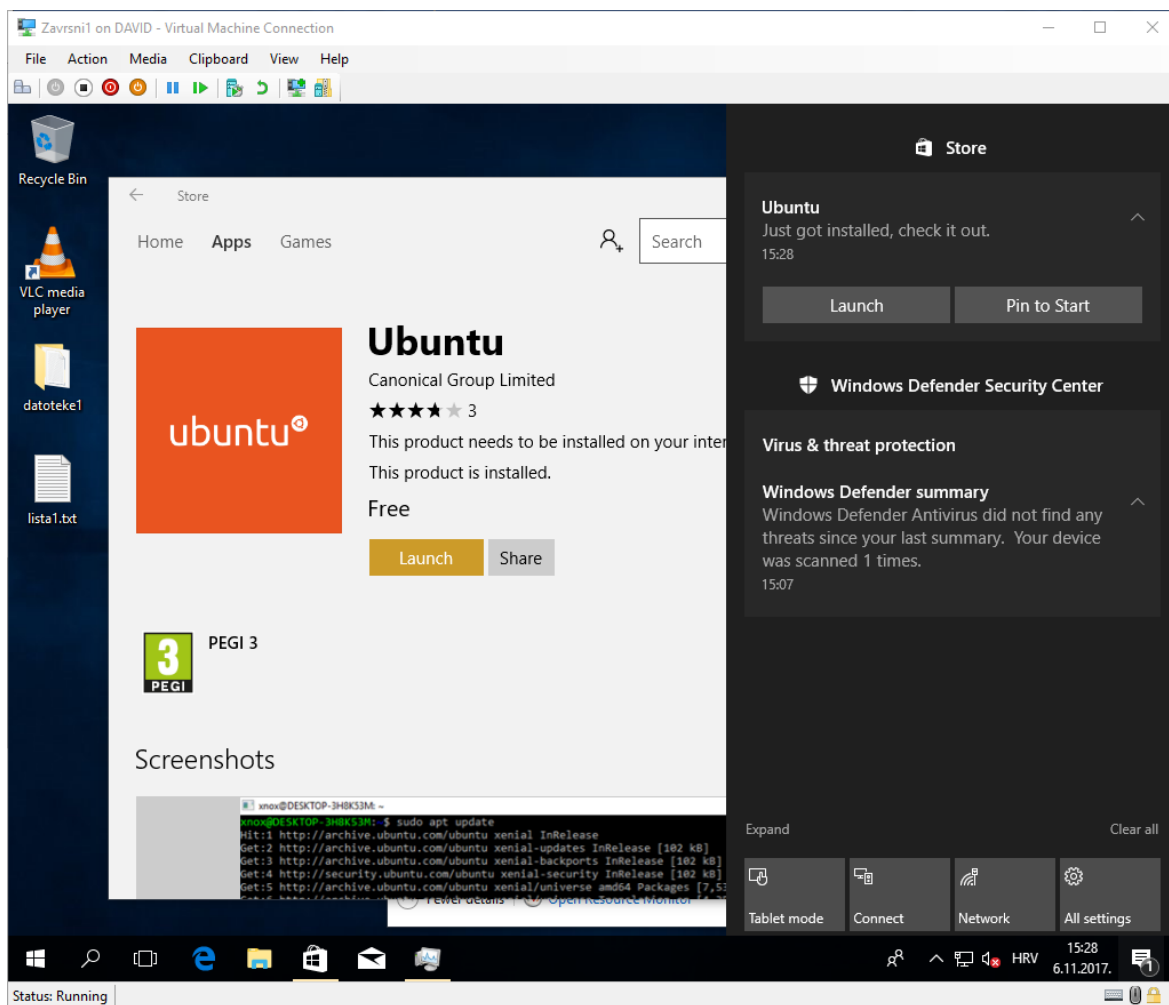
Zavrsni1 on DAVID - Virtual Machine Connection

File Action Media Clipboard View Help

Recycle Bin

VLC media player

datoteke1

lista1.txt

Store

Home Apps Games

Search

ubuntu

Ubuntu

Canonical Group Limited

★★★★★ 3

This product needs to be installed on your inter

This product is installed.

Free

Launch Share

3 PEGI

PEGI 3

Screenshots

xnox@DESKTOP-3H8K53M: ~
xnox@DESKTOP-3H8K53M:~$ sudo apt update
Hit:1 http://archive.ubuntu.com/ubuntu xenial InRelease
Get:2 http://archive.ubuntu.com/ubuntu xenial-updates InRelease [102 kB]
Get:3 http://archive.ubuntu.com/ubuntu xenial-backports InRelease [102 kB]
Get:4 http://security.ubuntu.com/ubuntu xenial-security InRelease [102 kB]
Get:5 http://archive.ubuntu.com/ubuntu xenial/universe amd64 Packages [7,53
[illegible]

Fewer details | Open Resource Monitor

Store

Ubuntu

Just got installed, check it out.

15:28

Launch Pin to Start

Windows Defender Security Center

Virus & threat protection

Windows Defender summary

Windows Defender Antivirus did not find any threats since your last summary. Your device was scanned 1 times.

15:07

Expand Clear all

Tablet mode Connect Network All settings

HRV 15:28 6.11.2017.

Status: Running